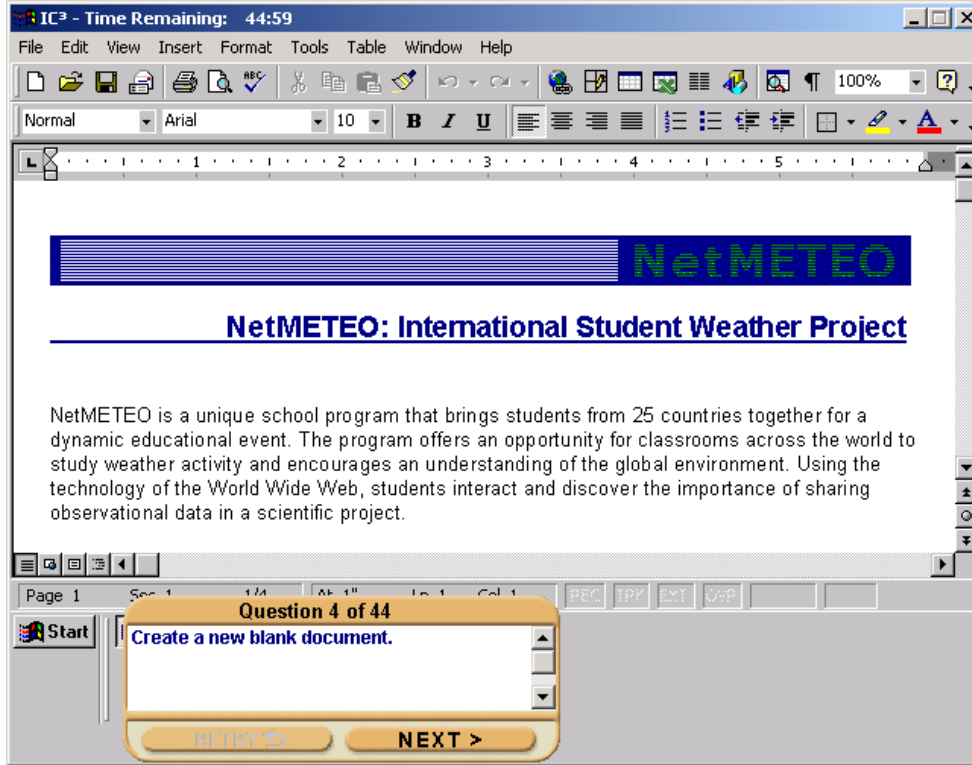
IC³ - Time Remaining: 44:59

File Edit View Insert Format Tools Table Window Help

100%

Normal Arial 10 B I U

1 2 3 4 5

NetMETEO

NetMETEO: International Student Weather Project

NetMETEO is a unique school program that brings students from 25 countries together for a dynamic educational event. The program offers an opportunity for classrooms across the world to study weather activity and encourages an understanding of the global environment. Using the technology of the World Wide Web, students interact and discover the importance of sharing observational data in a scientific project.

Page 1 Sec 1 1/1 At 1" Ln 1 Col 1 REC TRK EXT OVR

Start

Question 4 of 44

Create a new blank document.

RETRY

NEXT >